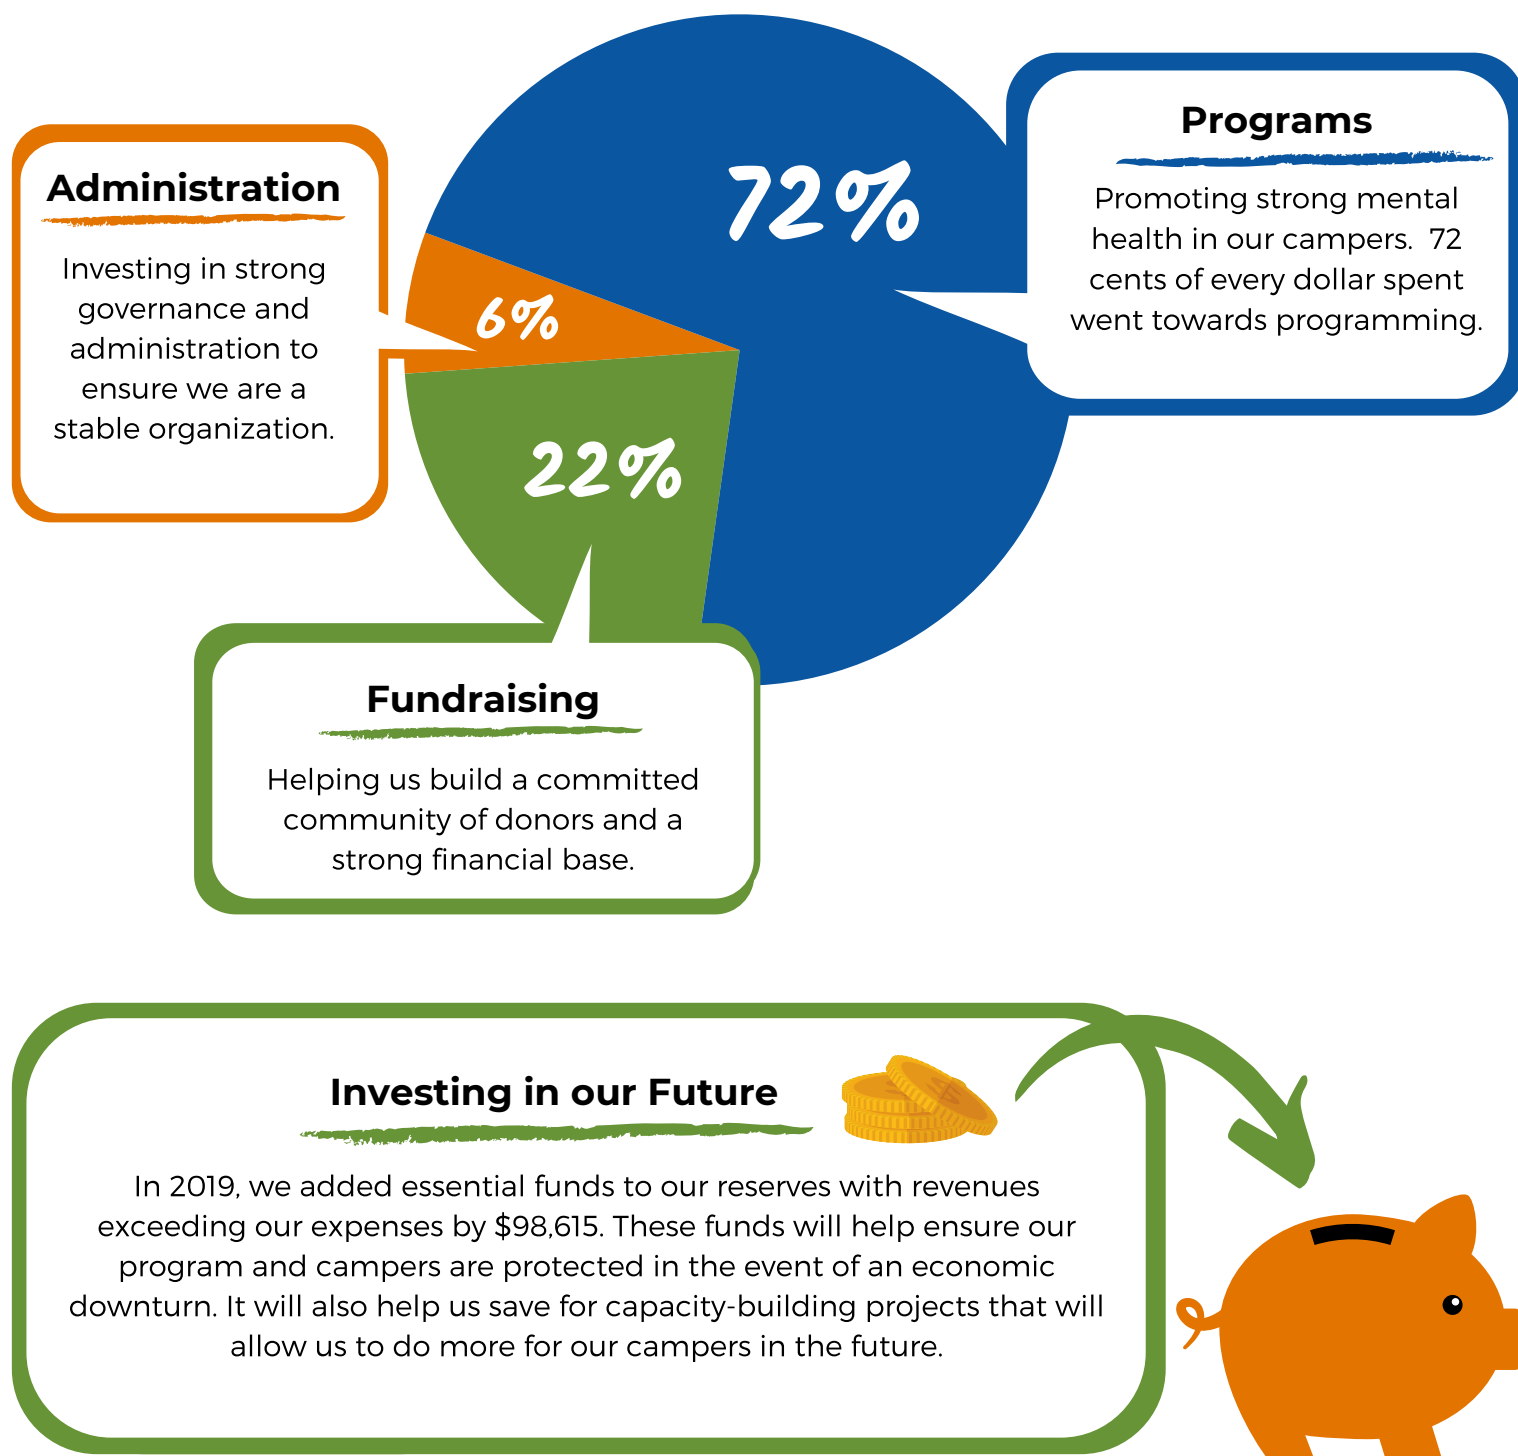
Administration

Investing in strong governance and administration to ensure we are a stable organization.

6%

72%

22%

Programs

Promoting strong mental health in our campers. 72 cents of every dollar spent went towards programming.

Fundraising

Helping us build a committed community of donors and a strong financial base.

Investing in our Future

In 2019, we added essential funds to our reserves with revenues exceeding our expenses by $98,615. These funds will help ensure our program and campers are protected in the event of an economic downturn. It will also help us save for capacity-building projects that will allow us to do more for our campers in the future.